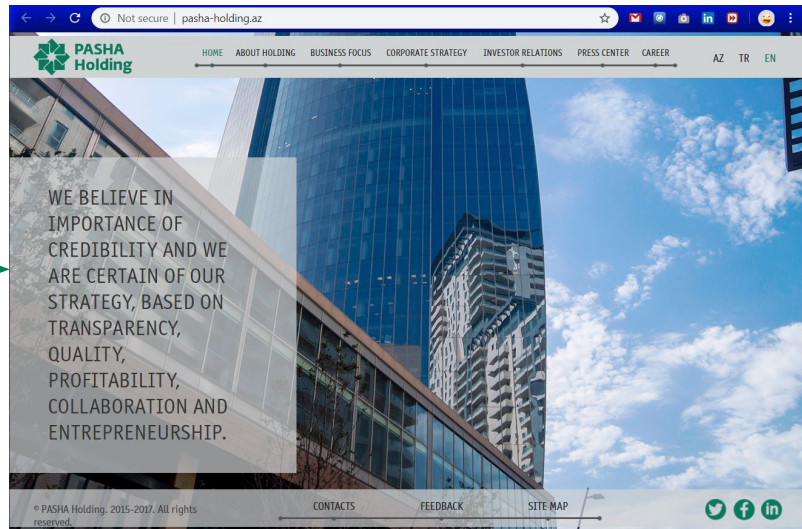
Not secure | pasha-holding.az

PASHA Holding

HOME ABOUT HOLDING BUSINESS FOCUS CORPORATE STRATEGY INVESTOR RELATIONS PRESS CENTER CAREER

AZ TR EN

WE BELIEVE IN IMPORTANCE OF CREDIBILITY AND WE ARE CERTAIN OF OUR STRATEGY, BASED ON TRANSPARENCY, QUALITY, PROFITABILITY, COLLABORATION AND ENTREPRENEURSHIP.

© PASHA Holding. 2015-2017. All rights reserved.

CONTACTS FEEDBACK SITE MAP